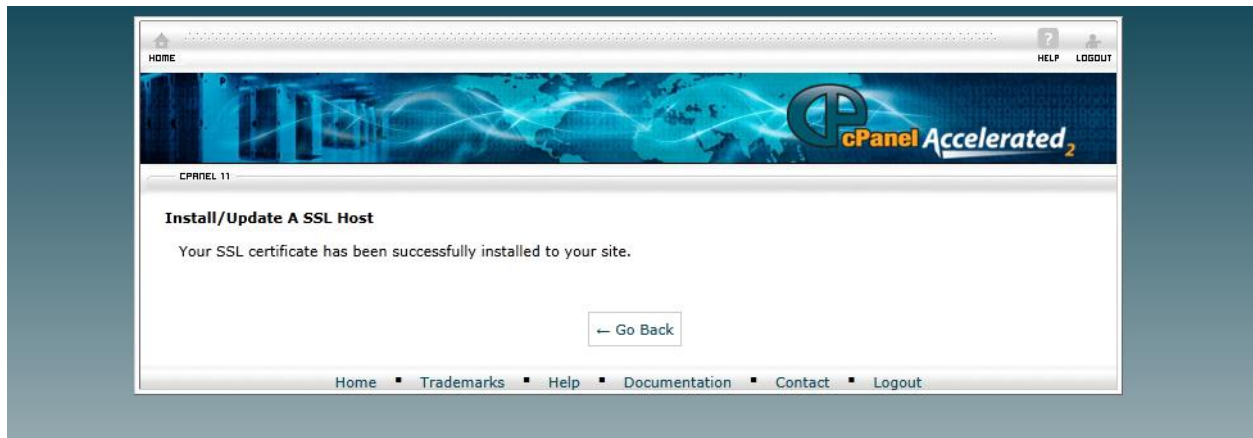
HOME

HELP LOGOUT

cPanel Accelerated$_2$

CPANEL 11

Install/Update A SSL Host

Your SSL certificate has been successfully installed to your site.

← Go Back

Home ▪ Trademarks ▪ Help ▪ Documentation ▪ Contact ▪ Logout